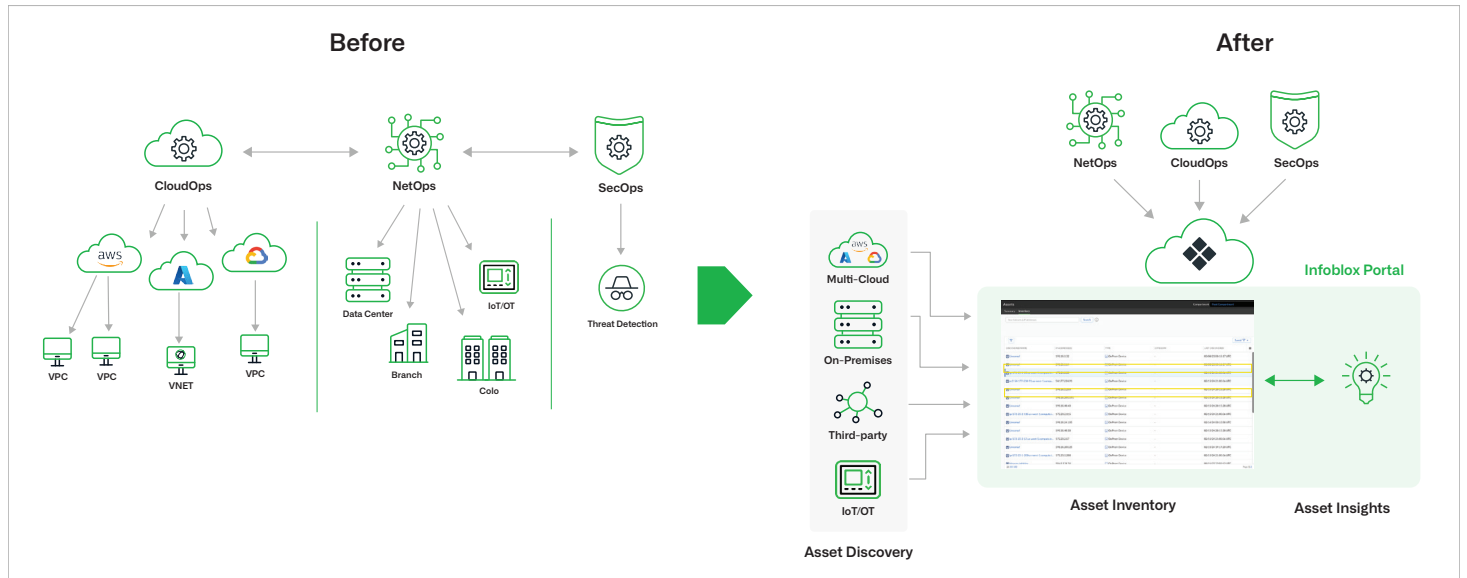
Before

CloudOps

NetOps

SecOps

aws

VPC

VPC

VNET

VPC

Data Center

IoT/OT

Branch

Colo

Threat Detection

After

NetOps

CloudOps

SecOps

Infoblox Portal

aws

Multi-Cloud

On-Premises

Third-party

IoT/OT

Asset Discovery

Asset Inventory

Asset Insights